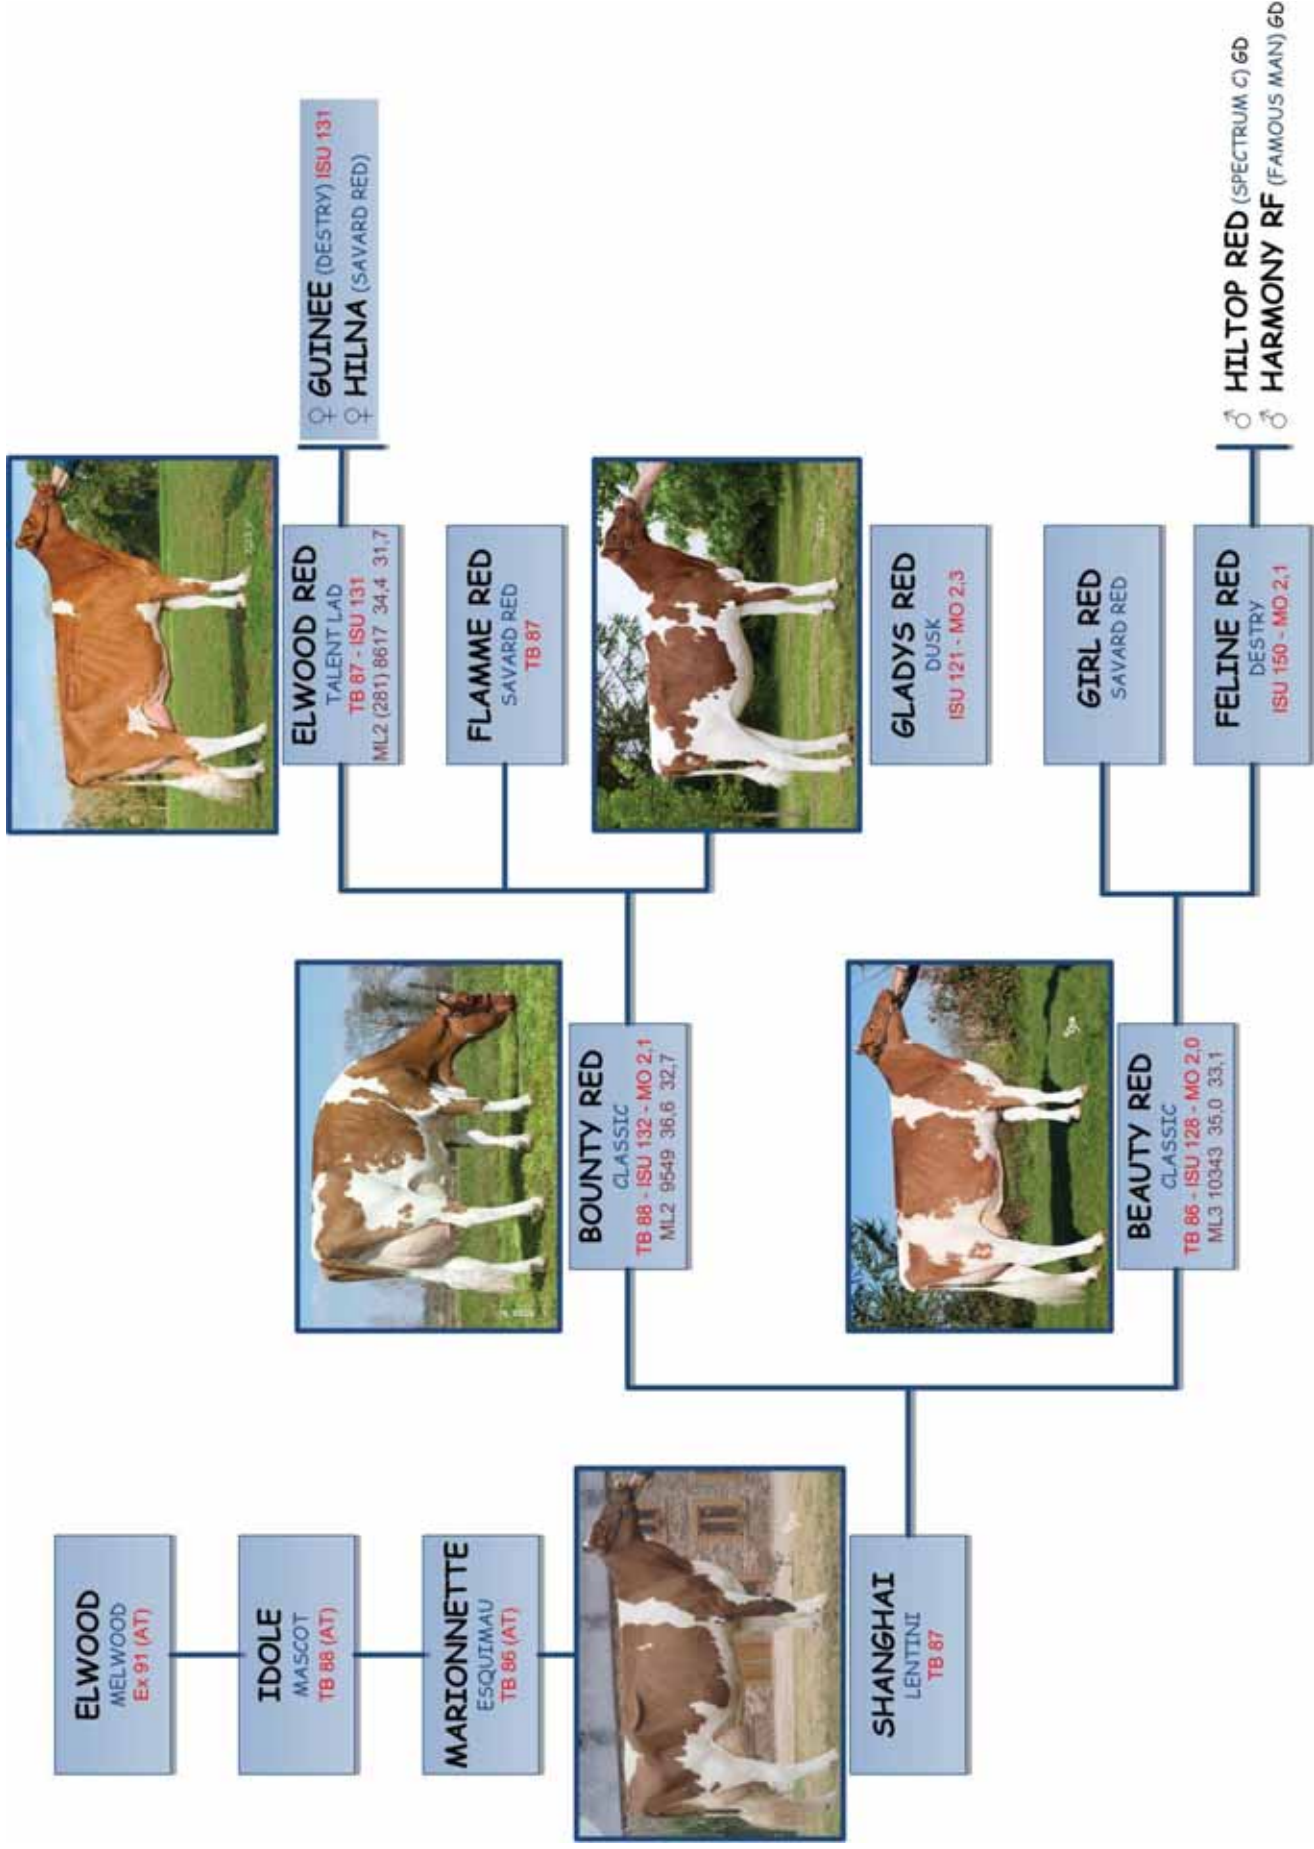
ELWOOD
MELWOOD
Ex 91 (AT)

IDOLE
MASCOT
TB 88 (AT)

MARIONNETTE
ESQUIMAU
TB 86 (AT)

SHANGHAI
LENTINI
TB 87

BOUNTY RED
CLASSIC
TB 88 - ISU 132 - MO 2,1
ML2 9549 36,6 32,7

BEAUTY RED
CLASSIC
TB 86 - ISU 128 - MO 2,0
ML3 10343 35,0 33,1

ELWOOD RED
TALENT LAD
TB 87 - ISU 131
ML2 (281) 8617 34,4 31,7

FLAMME RED
SAVARD RED
TB 87

GLADYS RED
DUSK
ISU 121 - MO 2,3

GIRL RED
SAVARD RED

FELINE RED
DESTRY
ISU 150 - MO 2,1

♀ GUINEE (DESTRY) ISU 131
♀ HILNA (SAVARD RED)

♂ HILTOP RED (SPECTRUM C) GD
♂ HARMONY RF (FAMOUS MAN) GD